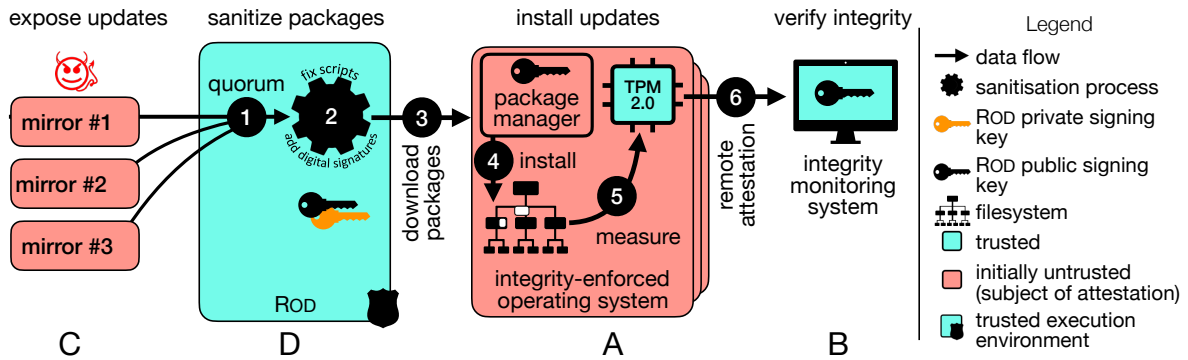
expose updates

mirror #1

mirror #2

mirror #3

C

sanitize packages

quorum

1

fix scripts

2

add digital signatures

ROD

D

3

download packages

install updates

package manager

TPM 2.0

4

install

5

measure

integrity-enforced operating system

A

remote attestation

6

verify integrity

integrity monitoring system

B

Legend

data flow

sanitisation process

ROD private signing key

ROD public signing key

filesystem

trusted

initially untrusted (subject of attestation)

trusted execution environment